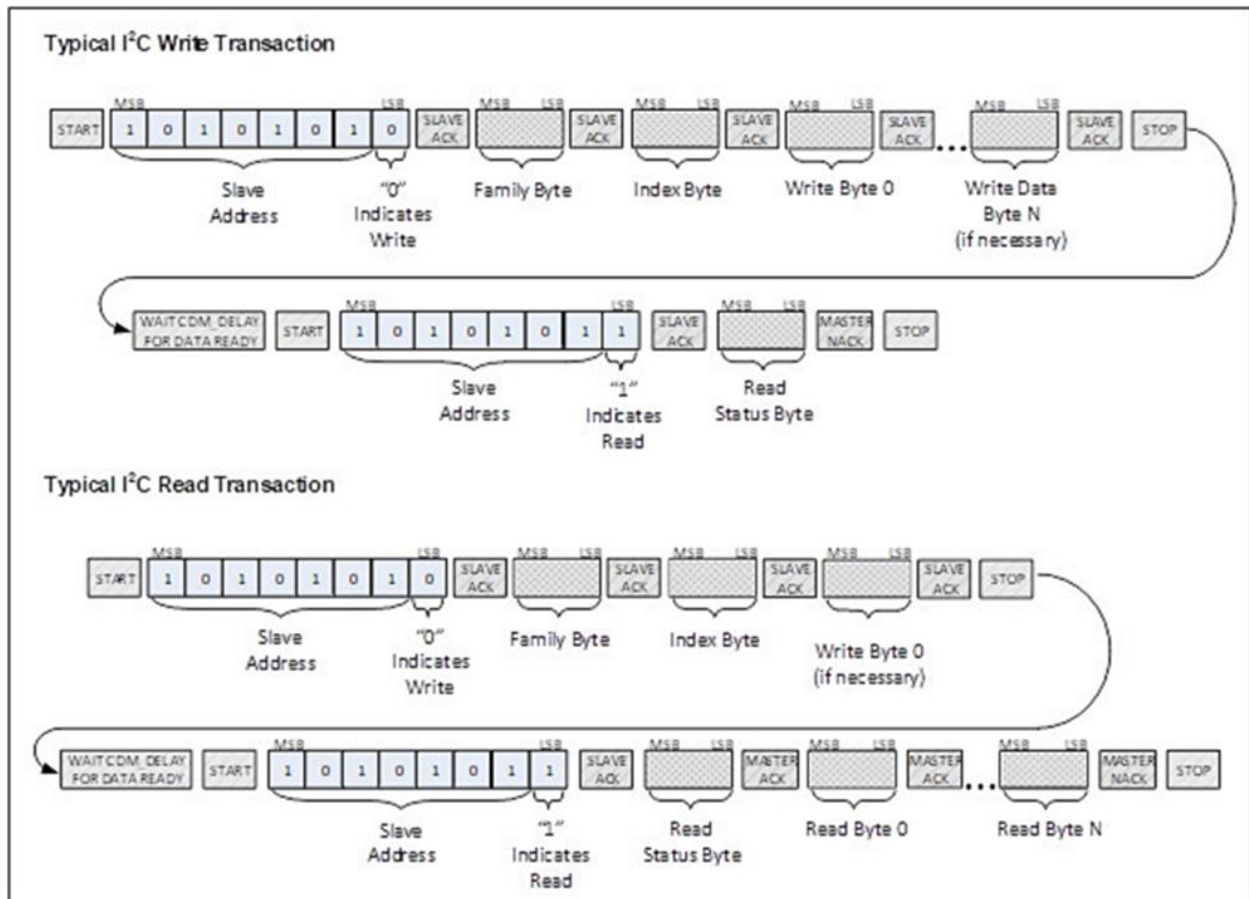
Typical I$^2$C Write Transaction

START MSB 1 0 1 0 1 0 1 0 LSB SLAVE ACK MSB LSB SLAVE ACK MSB LSB SLAVE ACK MSB LSB SLAVE ACK ... MSB LSB SLAVE ACK STOP

Slave Address "0" Indicates Write Family Byte Index Byte Write Byte 0 Write Data Byte N (if necessary)

WAIT CDM_DELAY FOR DATA READY START MSB 1 0 1 0 1 0 1 1 LSB SLAVE ACK MSB LSB MASTER NACK STOP

Slave Address "1" Indicates Read Read Status Byte

Typical I$^2$C Read Transaction

START MSB 1 0 1 0 1 0 1 0 LSB SLAVE ACK MSB LSB SLAVE ACK MSB LSB SLAVE ACK MSB LSB SLAVE ACK STOP

Slave Address "0" Indicates Write Family Byte Index Byte Write Byte 0 (if necessary)

WAIT CDM_DELAY FOR DATA READY START MSB 1 0 1 0 1 0 1 1 LSB SLAVE ACK MSB LSB MASTER ACK MSB LSB MASTER ACK ... MSB LSB MASTER NACK STOP

Slave Address "1" Indicates Read Read Status Byte Read Byte 0 Read Byte N